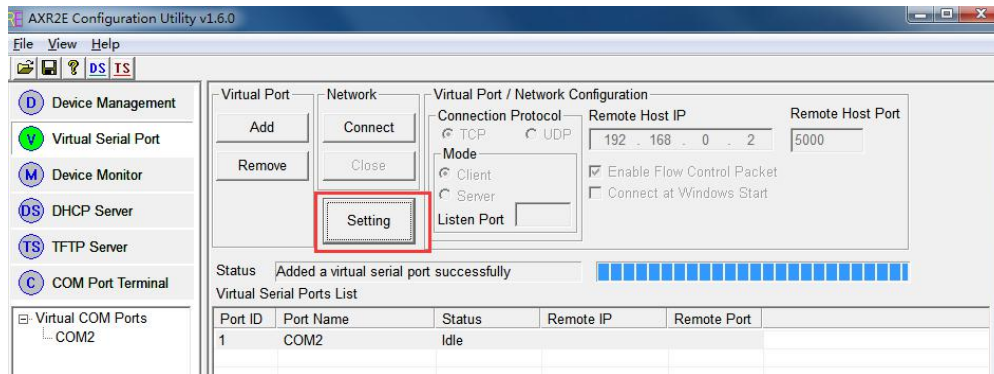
AXR2E Configuration Utility v1.6.0

File View Help

DS TS

D Device Management
V Virtual Serial Port
M Device Monitor
DS DHCP Server
TS TFTP Server
C COM Port Terminal

Virtual COM Ports
COM2

Virtual Port
Add
Remove

Network
Connect
Close
Setting

Virtual Port / Network Configuration
Connection Protocol
TCP
UDP
Mode
Client
Server
Listen Port

Remote Host IP
192 . 168 . 0 . 2
Remote Host Port
5000
Enable Flow Control Packet
Connect at Windows Start

Status Added a virtual serial port successfully

Virtual Serial Ports List

| Port ID | Port Name | Status | Remote IP | Remote Port |
|---|---|---|---|---|
| 1 | COM2 | Idle | | |